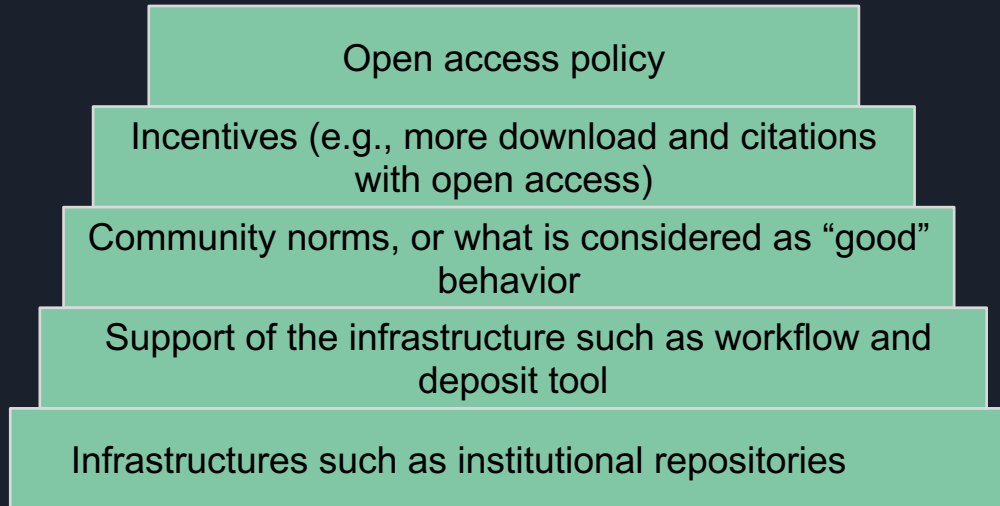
Open access policy

Incentives (e.g., more download and citations with open access)

Community norms, or what is considered as “good” behavior

Support of the infrastructure such as workflow and deposit tool

Infrastructures such as institutional repositories